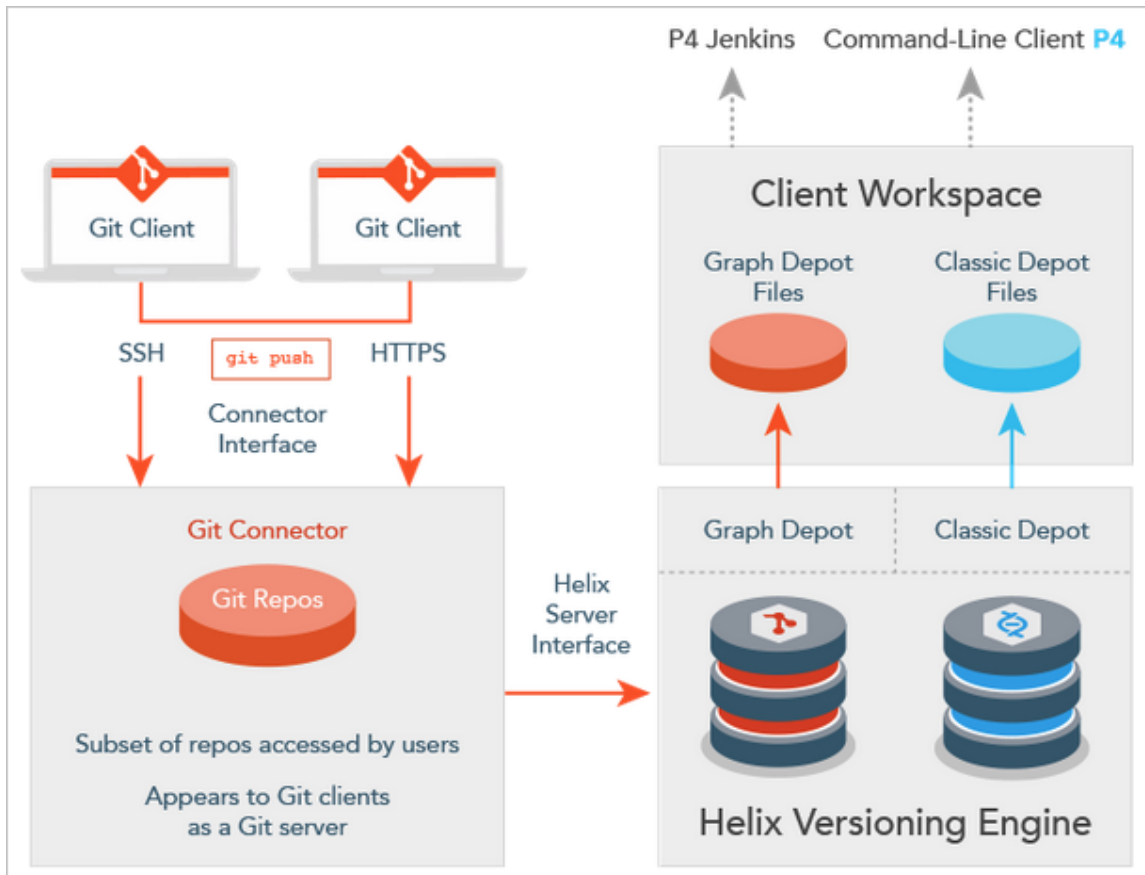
P4 Jenkins

Command-Line Client P4

Git Client

Git Client

SSH

git push

HTTPS

Connector Interface

Client Workspace

Graph Depot Files

Classic Depot Files

Git Connector

Git Repos

Subset of repos accessed by users

Appears to Git clients as a Git server

Helix Server Interface

Graph Depot

Classic Depot

Helix Versioning Engine